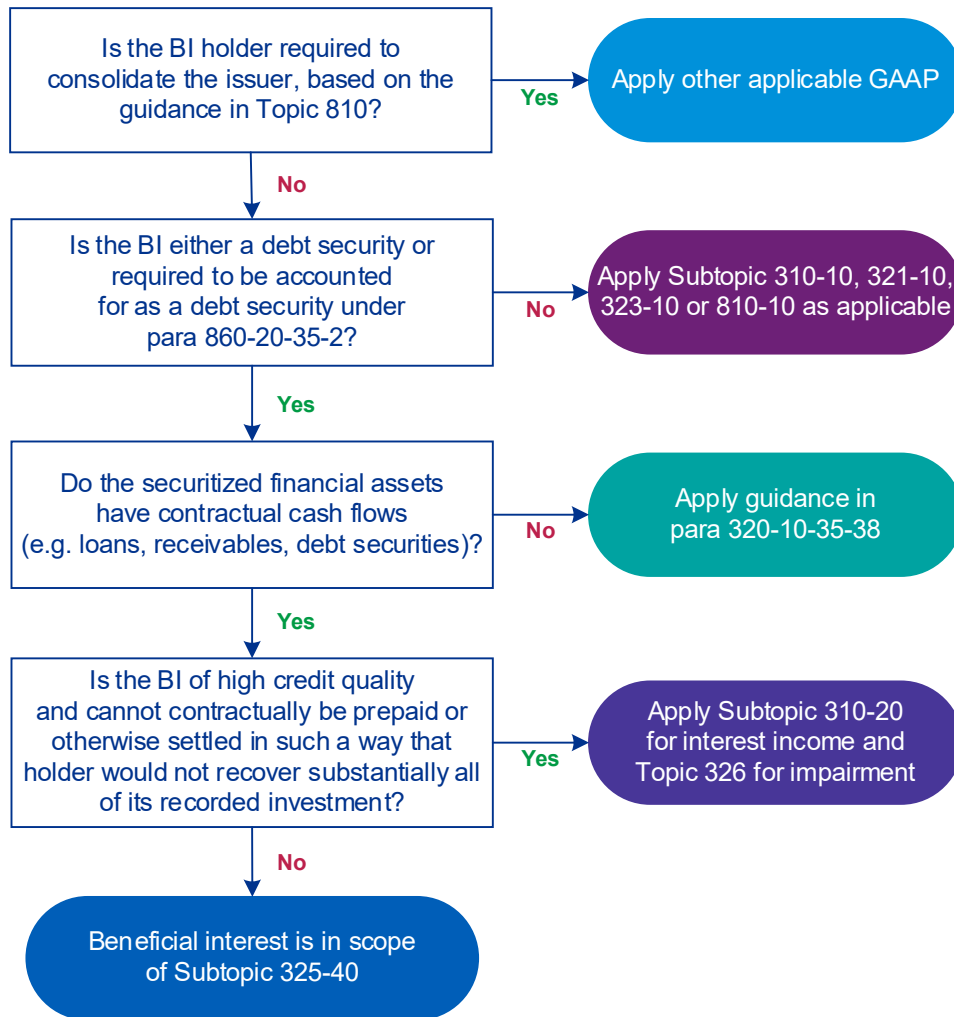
Is the BI holder required to consolidate the issuer, based on the guidance in Topic 810?

Yes

Apply other applicable GAAP

No

Is the BI either a debt security or required to be accounted for as a debt security under para 860-20-35-2?

No

Apply Subtopic 310-10, 321-10, 323-10 or 810-10 as applicable

Yes

Do the securitized financial assets have contractual cash flows (e.g. loans, receivables, debt securities)?

No

Apply guidance in para 320-10-35-38

Yes

Is the BI of high credit quality and cannot contractually be prepaid or otherwise settled in such a way that holder would not recover substantially all of its recorded investment?

Yes

Apply Subtopic 310-20 for interest income and Topic 326 for impairment

No

Beneficial interest is in scope of Subtopic 325-40